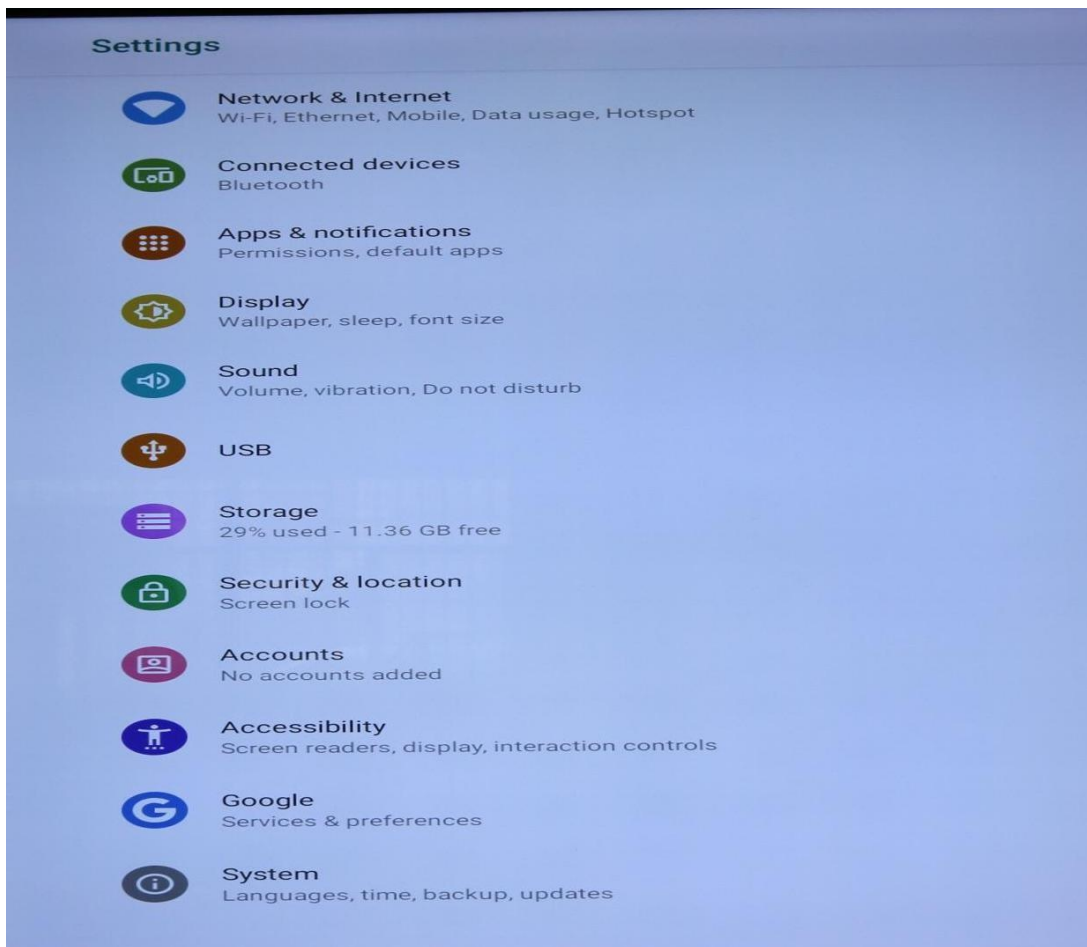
Settings

Network & Internet
Wi-Fi, Ethernet, Mobile, Data usage, Hotspot

Connected devices
Bluetooth

Apps & notifications
Permissions, default apps

Display
Wallpaper, sleep, font size

Sound
Volume, vibration, Do not disturb

USB

Storage
29% used - 11.36 GB free

Security & location
Screen lock

Accounts
No accounts added

Accessibility
Screen readers, display, interaction controls

Google
Services & preferences

System
Languages, time, backup, updates